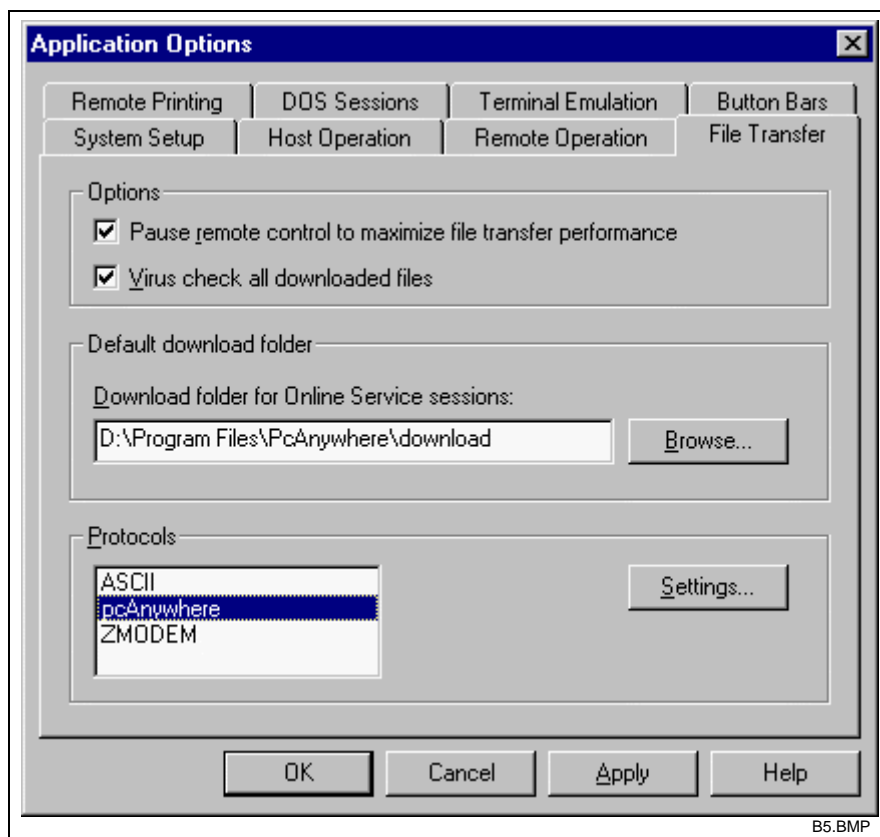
Application Options

Remote Printing
DOS Sessions
Terminal Emulation
Button Bars
System Setup
Host Operation
Remote Operation
File Transfer

Options

Pause remote control to maximize file transfer performance

Virus check all downloaded files

Default download folder

Download folder for Online Service sessions:

D:\Program Files\PcAnywhere\download

Browse...

Protocols

ASCII
pcAnywhere
ZMODEM

Settings...

OK
Cancel
Apply
Help

B5.BMP